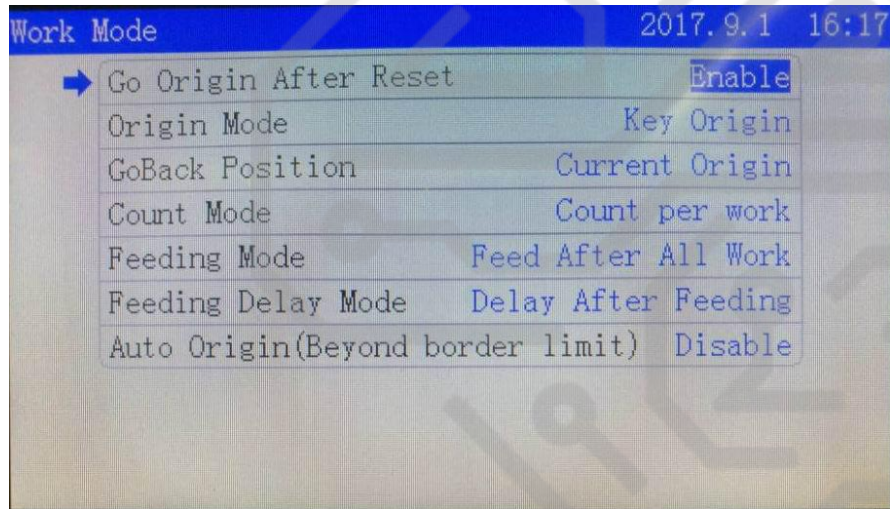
Work Mode 2017.9.1 16:17

| | |
|---|---|
| Go Origin After Reset | Enable |
| Origin Mode | Key Origin |
| GoBack Position | Current Origin |
| Count Mode | Count per work |
| Feeding Mode | Feed After All Work |
| Feeding Delay Mode | Delay After Feeding |
| Auto Origin(Beyond border limit) | Disable |